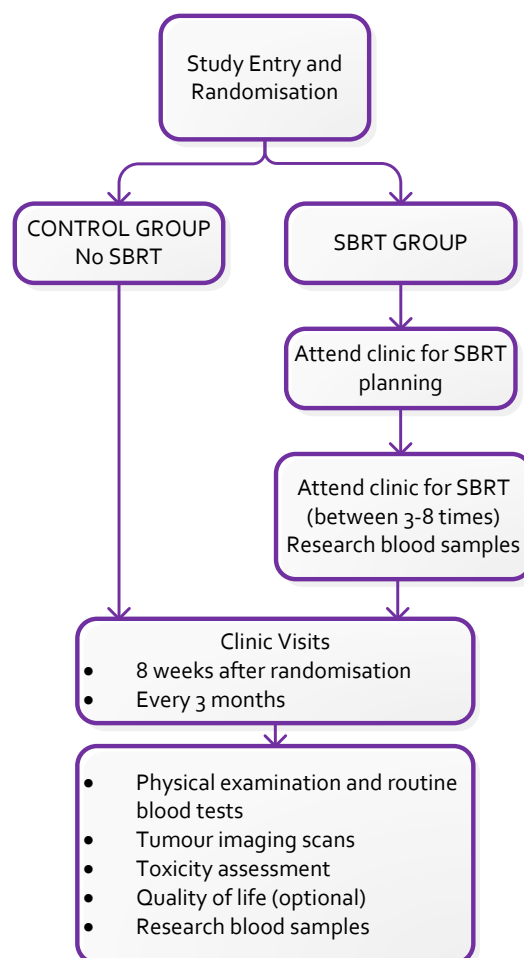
Study Entry and Randomisation

CONTROL GROUP
No SBRT

SBRT GROUP

Attend clinic for SBRT planning

Attend clinic for SBRT (between 3-8 times)
Research blood samples

Clinic Visits
- 8 weeks after randomisation
- Every 3 months

- Physical examination and routine blood tests
- Tumour imaging scans
- Toxicity assessment
- Quality of life (optional)
- Research blood samples